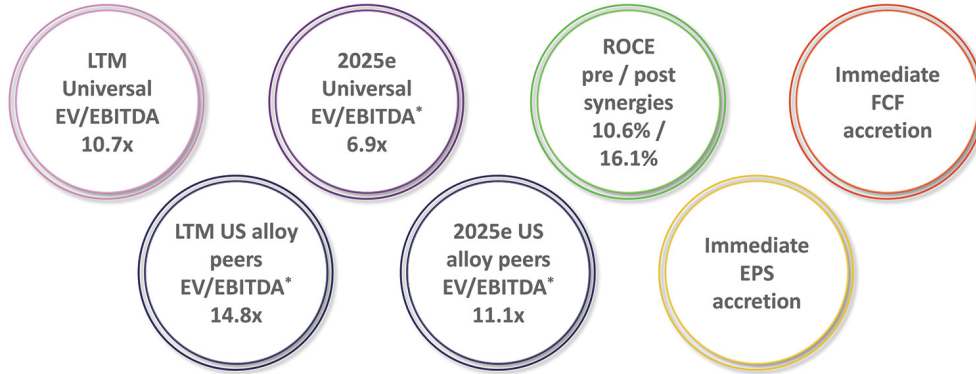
LTM Universal EV/EBITDA 10.7x

2025e Universal EV/EBITDA* 6.9x

ROCE pre / post synergies 10.6% / 16.1%

Immediate FCF accretion

LTM US alloy peers EV/EBITDA* 14.8x

2025e US alloy peers EV/EBITDA* 11.1x

Immediate EPS accretion